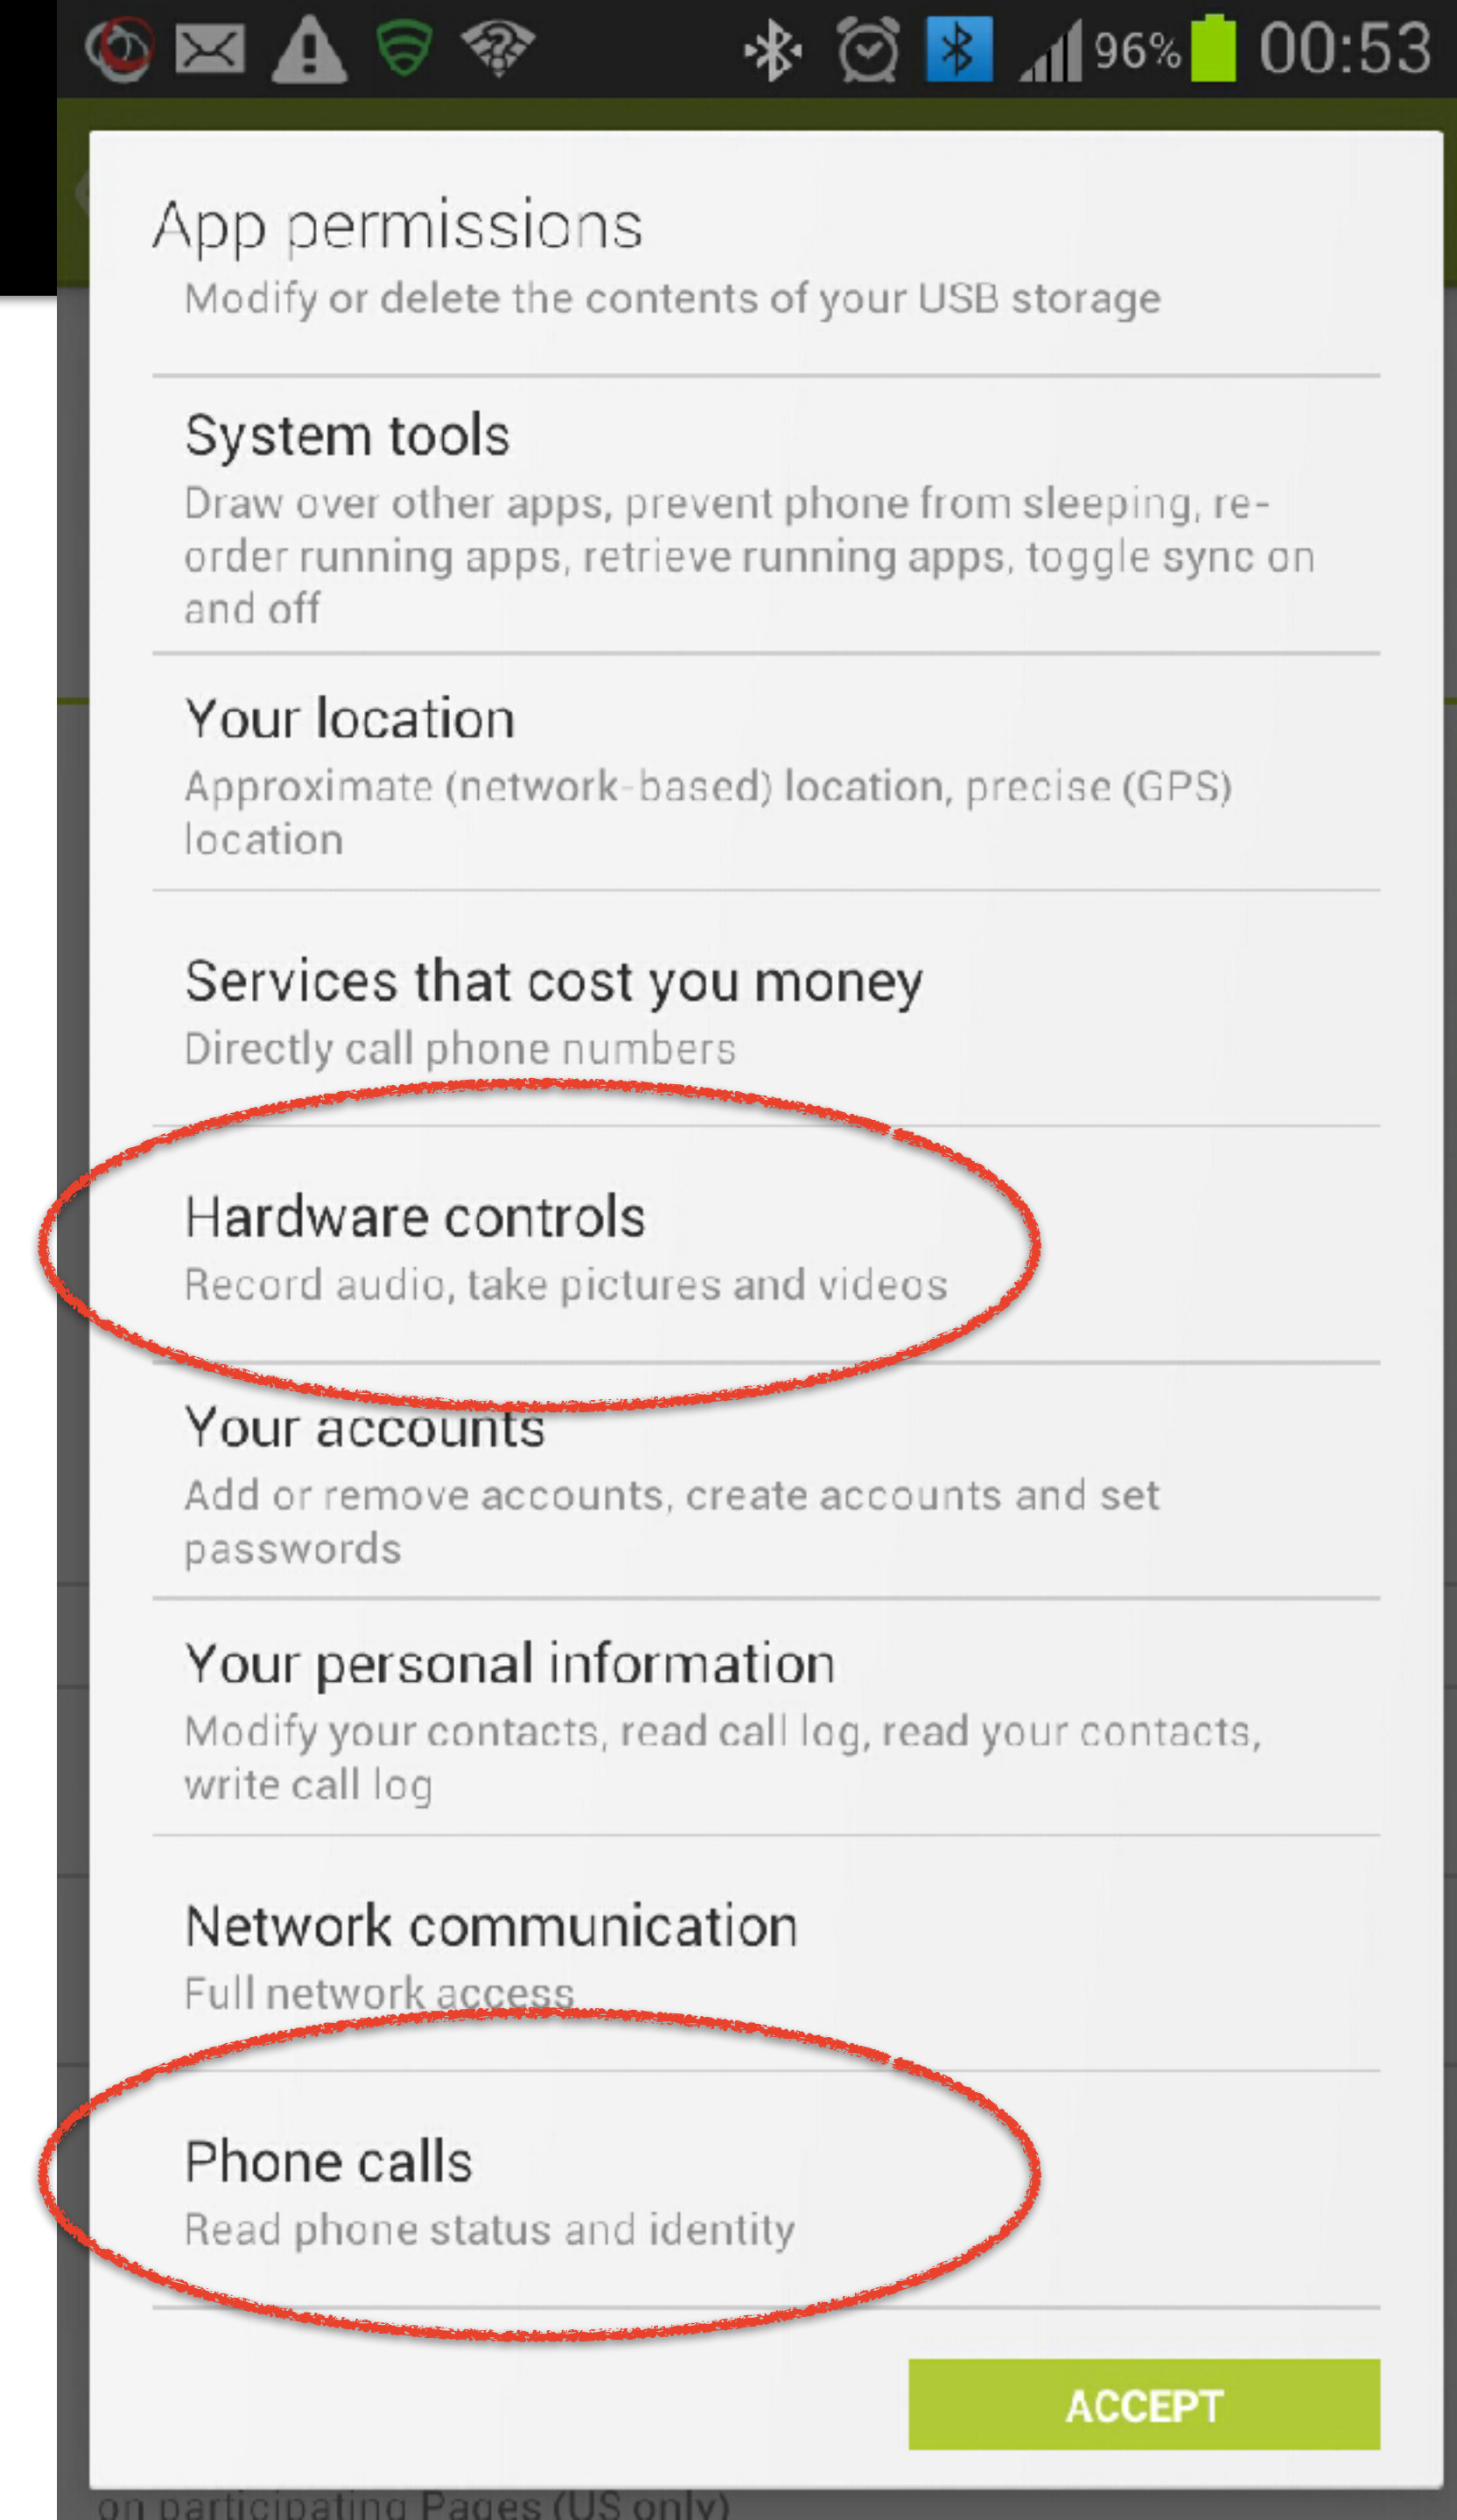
96% 00:53

App permissions

Modify or delete the contents of your USB storage

System tools
Draw over other apps, prevent phone from sleeping, reorder running apps, retrieve running apps, toggle sync on and off

Your location
Approximate (network-based) location, precise (GPS) location

Services that cost you money
Directly call phone numbers

Hardware controls
Record audio, take pictures and videos

Your accounts
Add or remove accounts, create accounts and set passwords

Your personal information
Modify your contacts, read call log, read your contacts, write call log

Network communication
Full network access

Phone calls
Read phone status and identity

ACCEPT

on participating Pages (US only)